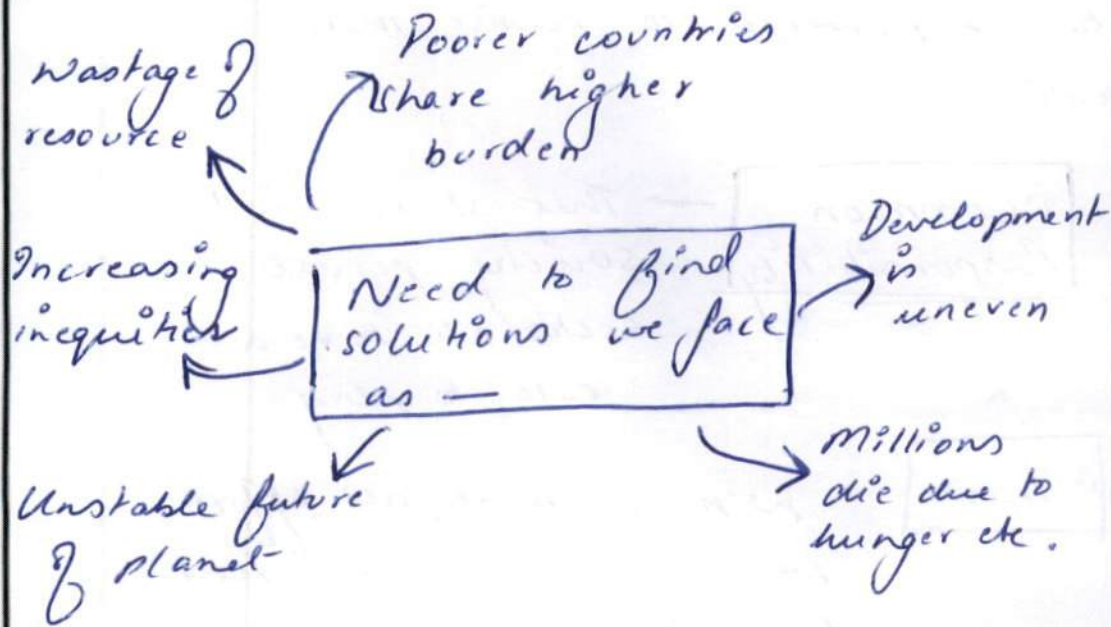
Wastage of resource

Poorer countries share higher burden

Development is uneven

Increasing inequities

Need to find solutions we face as —

Millions die due to hunger etc.

Unstable future of planet